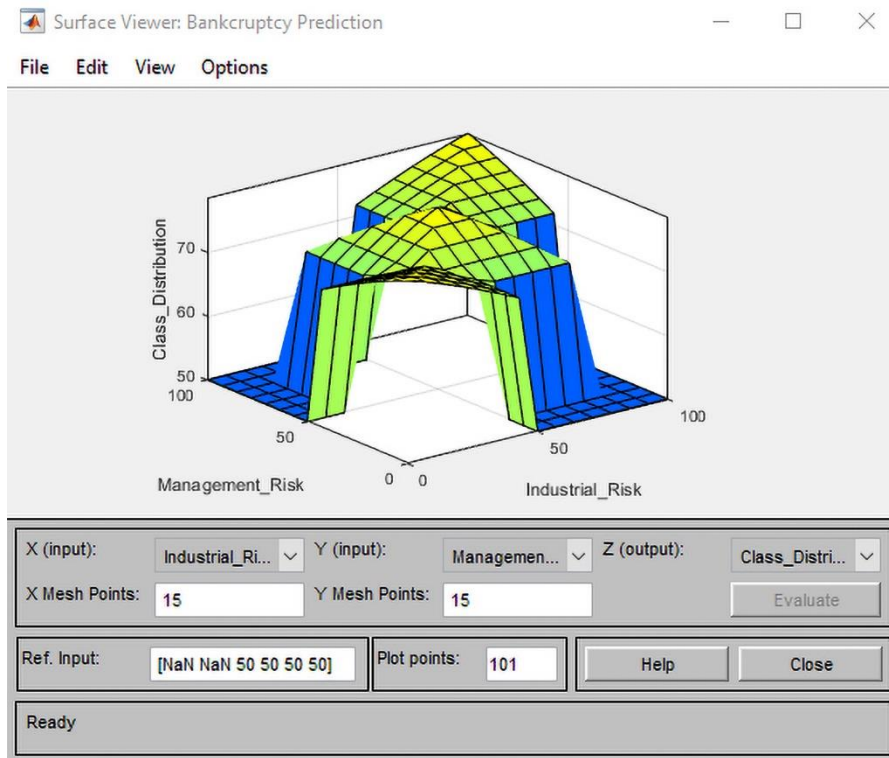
Surface Viewer: Bankcruptcy Prediction

File Edit View Options

Class_Distribution
70
60
50
100
50
0
Management_Risk
0
50
100
Industrial_Risk

X (input): Industrial_Ri... Y (input): Managemen... Z (output): Class_Distri...
X Mesh Points: 15 Y Mesh Points: 15 Evaluate
Ref. Input: [NaN NaN 50 50 50 50] Plot points: 101 Help Close
Ready